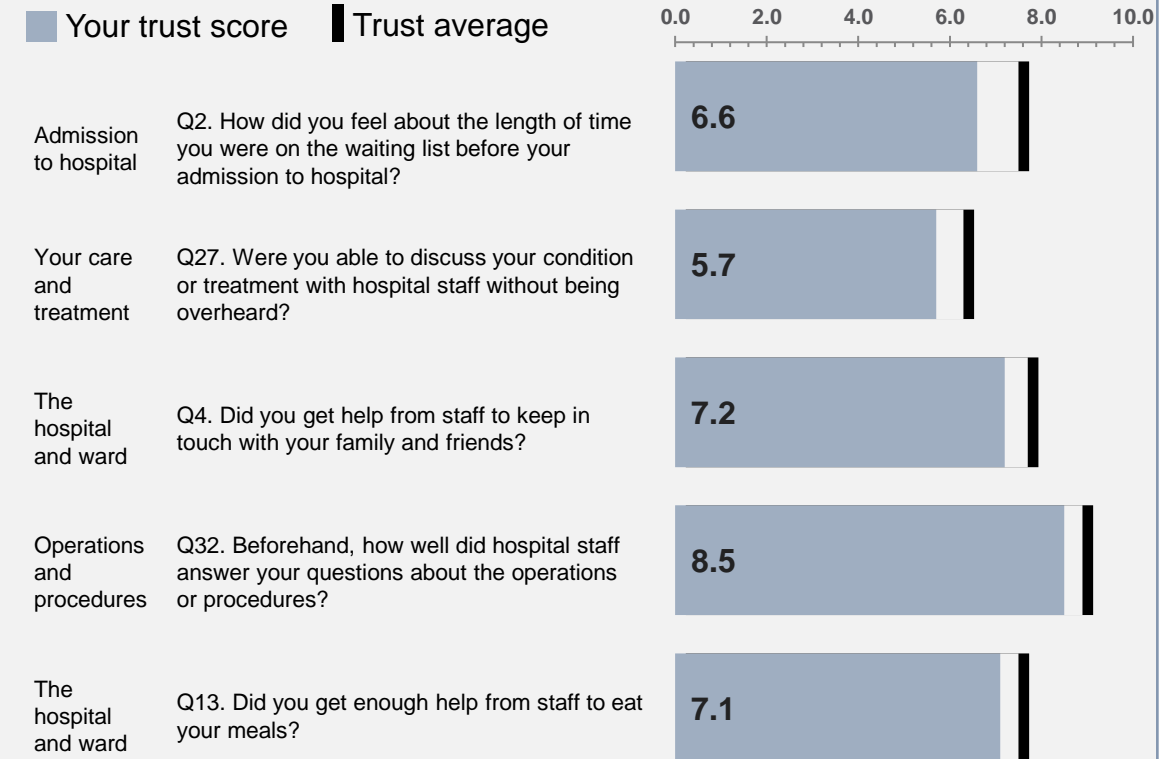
Your trust score Trust average

0.0 2.0 4.0 6.0 8.0 10.0

Admission to hospital
Q2. How did you feel about the length of time you were on the waiting list before your admission to hospital?
6.6

Your care and treatment
Q27. Were you able to discuss your condition or treatment with hospital staff without being overheard?
5.7

The hospital and ward
Q4. Did you get help from staff to keep in touch with your family and friends?
7.2

Operations and procedures
Q32. Beforehand, how well did hospital staff answer your questions about the operations or procedures?
8.5

The hospital and ward
Q13. Did you get enough help from staff to eat your meals?
7.1